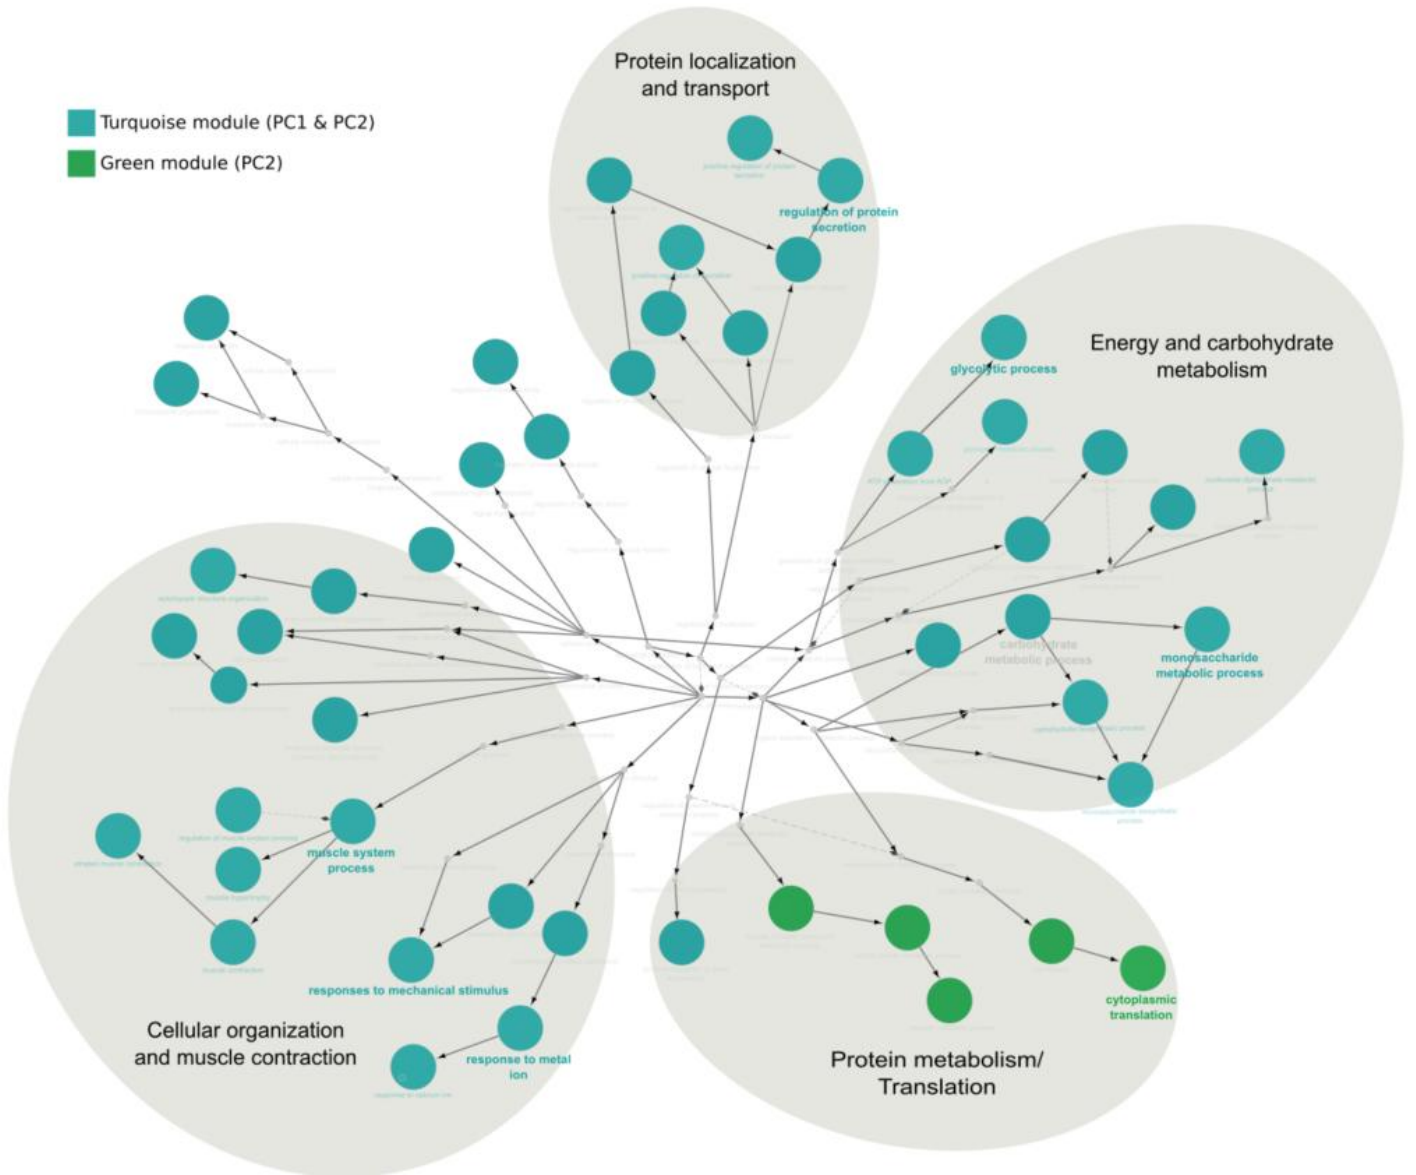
Turquoise module (PC1 & PC2)
Green module (PC2)

Protein localization and transport

regulation of protein secretion

Energy and carbohydrate metabolism

glycolytic process

carbohydrate metabolic process

monosaccharide metabolic process

muscle system process

responses to mechanical stimulus

response to metal ion

Cellular organization and muscle contraction

cytoplasmic translation

Protein metabolism/ Translation